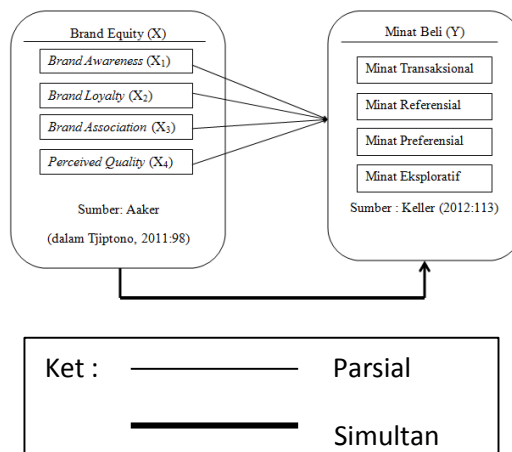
Brand Equity (X)

*Brand Awareness* ($X_1$)

*Brand Loyalty* ($X_2$)

*Brand Association* ($X_3$)

*Perceived Quality* ($X_4$)

Sumber: Aaker

(dalam Tjiptono, 2011:98)

Minat Beli (Y)

Minat Transaksional

Minat Referensial

Minat Preferensial

Minat Eksploratif

Sumber : Keller (2012:113)

Ket : Parsial

Simultan